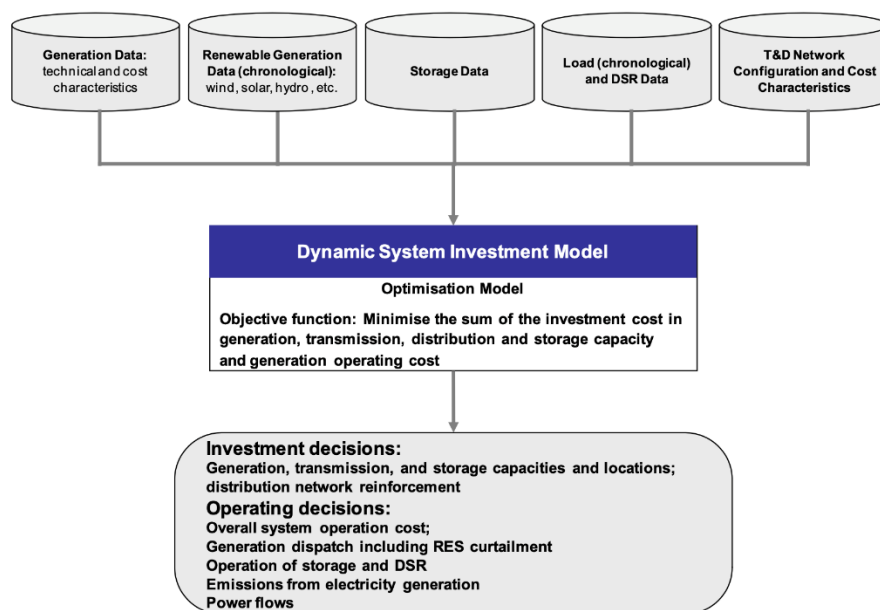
Generation Data: technical and cost characteristics

Renewable Generation Data (chronological): wind, solar, hydro, etc.

Storage Data

Load (chronological) and DSR Data

T&D Network Configuration and Cost Characteristics

Dynamic System Investment Model

Optimisation Model

Objective function: Minimise the sum of the investment cost in generation, transmission, distribution and storage capacity and generation operating cost

Investment decisions:
Generation, transmission, and storage capacities and locations; distribution network reinforcement

Operating decisions:
Overall system operation cost;
Generation dispatch including RES curtailment
Operation of storage and DSR
Emissions from electricity generation
Power flows